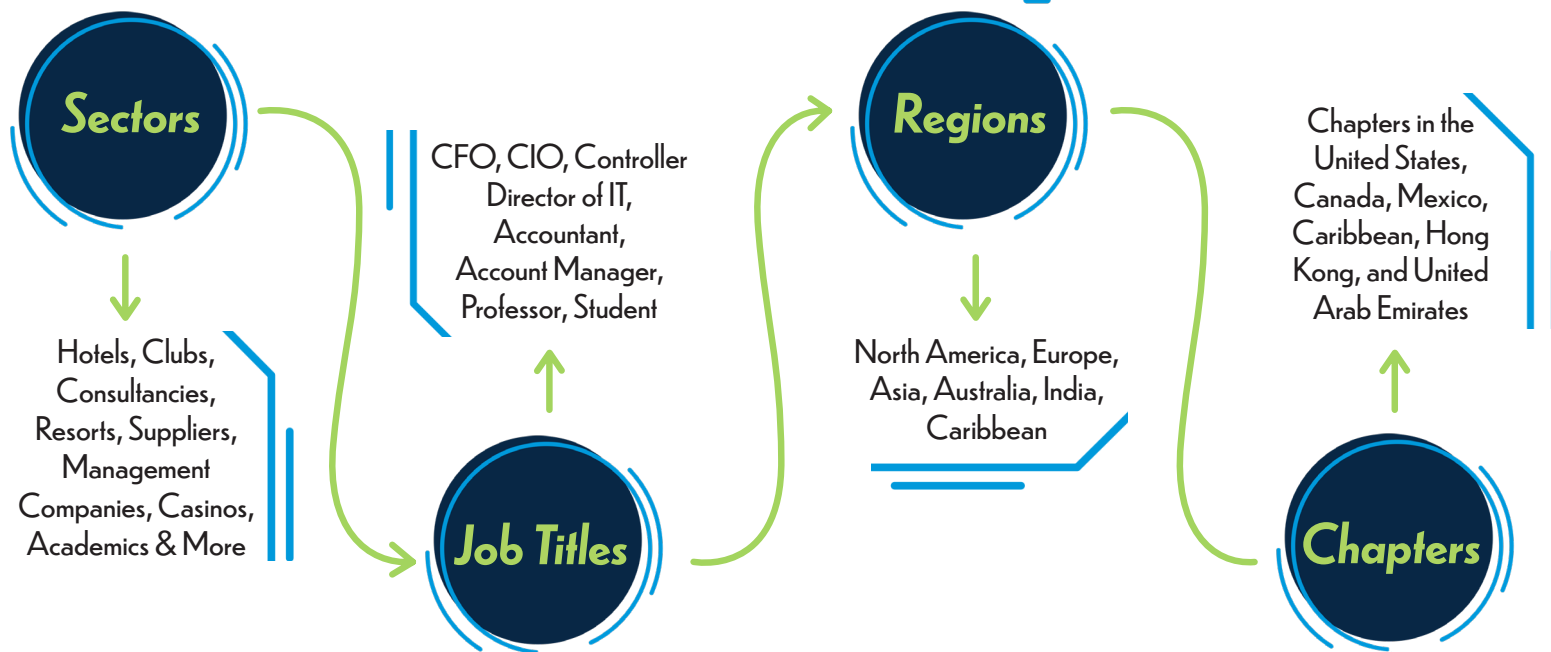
Sectors

Hotels, Clubs, Consultancies, Resorts, Suppliers, Management Companies, Casinos, Academics & More

CFO, CIO, Controller Director of IT, Accountant, Account Manager, Professor, Student

Job Titles

Regions

North America, Europe, Asia, Australia, India, Caribbean

Chapters in the United States, Canada, Mexico, Caribbean, Hong Kong, and United Arab Emirates

Chapters